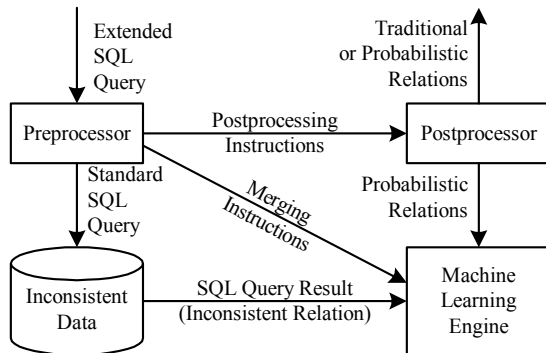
Extended SQL Query

Traditional or Probabilistic Relations

Preprocessor

Postprocessing Instructions

Postprocessor

Standard SQL Query

Merging Instructions

Probabilistic Relations

Inconsistent Data

SQL Query Result (Inconsistent Relation)

Machine Learning Engine